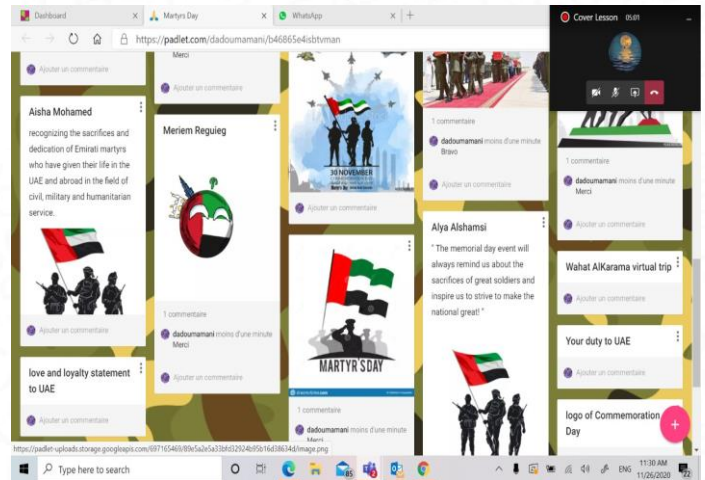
Dashboard | Martyrs Day | WhatsApp

https://padlet.com/dadoumamani/b46865e4isbtvman

Cover Lesson 05:01

Ajouter un commentaire

Merci

Ajouter un commentaire

Aisha Mohamed

recognizing the sacrifices and dedication of Emirati martyrs who have given their life in the UAE and abroad in the field of civil, military and humanitarian service.

Ajouter un commentaire

love and loyalty statement to UAE

Ajouter un commentaire

Meriem Reguieg

1 commentaire

dadoumamani moins d'une minute
Merci

Ajouter un commentaire

30 NOVEMBER

Ajouter un commentaire

MARTYR'S DAY

1 commentaire

dadoumamani moins d'une minute
Merci

1 commentaire

dadoumamani moins d'une minute
Bravo

Ajouter un commentaire

Alya Alshamsi

" The memorial day event will always remind us about the sacrifices of great soldiers and inspire us to strive to make the national great! "

1 commentaire

dadoumamani moins d'une minute
Merci

Ajouter un commentaire

Wahat AlKarama virtual trip

Ajouter un commentaire

Your duty to UAE

Ajouter un commentaire

logo of Commemoration Day

https://padlet-uploads.storage.googleapis.com/697165469/89e5a2e5a33bfd32924b95b16d38634d/image.png

Type here to search

ENG 11:30 AM 11/26/2020